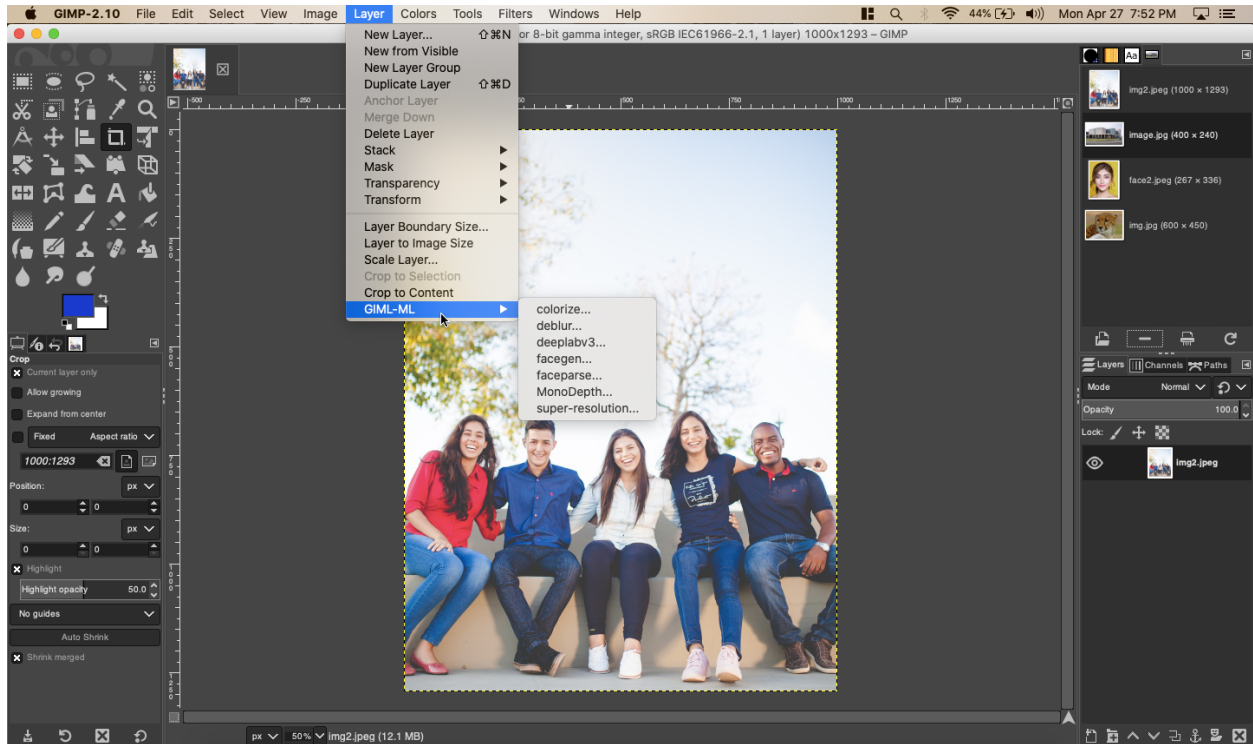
GIMP-2.10 File Edit Select View Image Layer Colors Tools Filters Windows Help

44% Mon Apr 27 7:52 PM

or 8-bit gamma integer, sRGB IEC61966-2.1, 1 layer) 1000x1293 – GIMP

New Layer... ⇧⌘N
New from Visible
New Layer Group
Duplicate Layer ⇧⌘D
Anchor Layer
Merge Down
Delete Layer
Stack
Mask
Transparency
Transform
Layer Boundary Size...
Layer to Image Size
Scale Layer...
Crop to Selection
Crop to Content
GIML-ML

colorize...
deblur...
deeplabv3...
facegen...
faceparse...
MonoDepth...
super-resolution...

-500 -250 500 750 1000 1250

img2.jpeg (1000 × 1293)
image.jpg (400 × 240)
face2.jpeg (267 × 336)
img.jpg (600 × 450)

Layers Channels Paths
Mode Normal
Opacity 100.0
Lock:
img2.jpeg

Crop
Current layer only
Allow growing
Expand from center
Fixed Aspect ratio
1000:1293
Position: px
0 0
Size: px
0 0
Highlight
Highlight opacity 50.0
No guides
Auto Shrink
Shrink merged

px 50% img2.jpeg (12.1 MB)